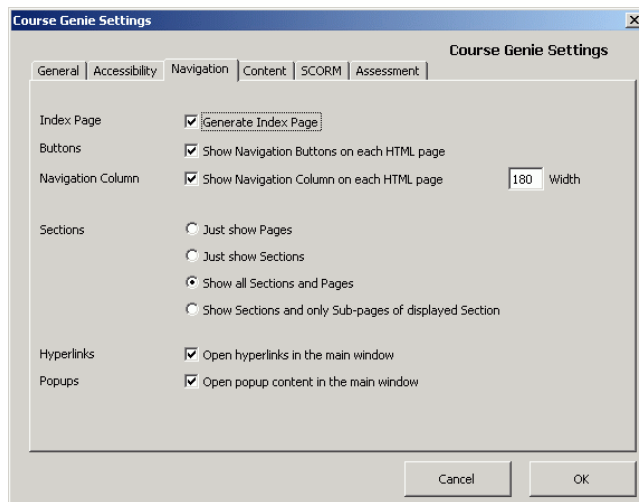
Course Genie Settings
×

Course Genie Settings

General | Accessibility | Navigation | Content | SCORM | Assessment

Index Page
Generate Index Page

Buttons
Show Navigation Buttons on each HTML page

Navigation Column
Show Navigation Column on each HTML page
180
Width

Sections
Just show Pages
Just show Sections
Show all Sections and Pages
Show Sections and only Sub-pages of displayed Section

Hyperlinks
Open hyperlinks in the main window

Popups
Open popup content in the main window

Cancel
OK